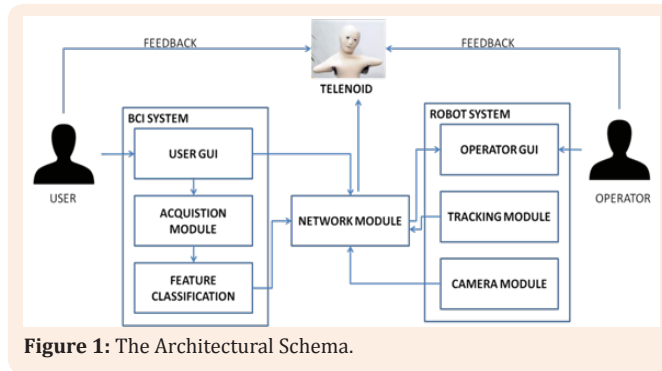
FEEDBACK

FEEDBACK

TELENOID

BCI SYSTEM

ROBOT SYSTEM

USER GUI

OPERATOR GUI

USER

OPERATOR

ACQUISTION MODULE

NETWORK MODULE

TRACKING MODULE

FEATURE CLASSIFICATION

CAMERA MODULE

**Figure 1:** The Architectural Schema.